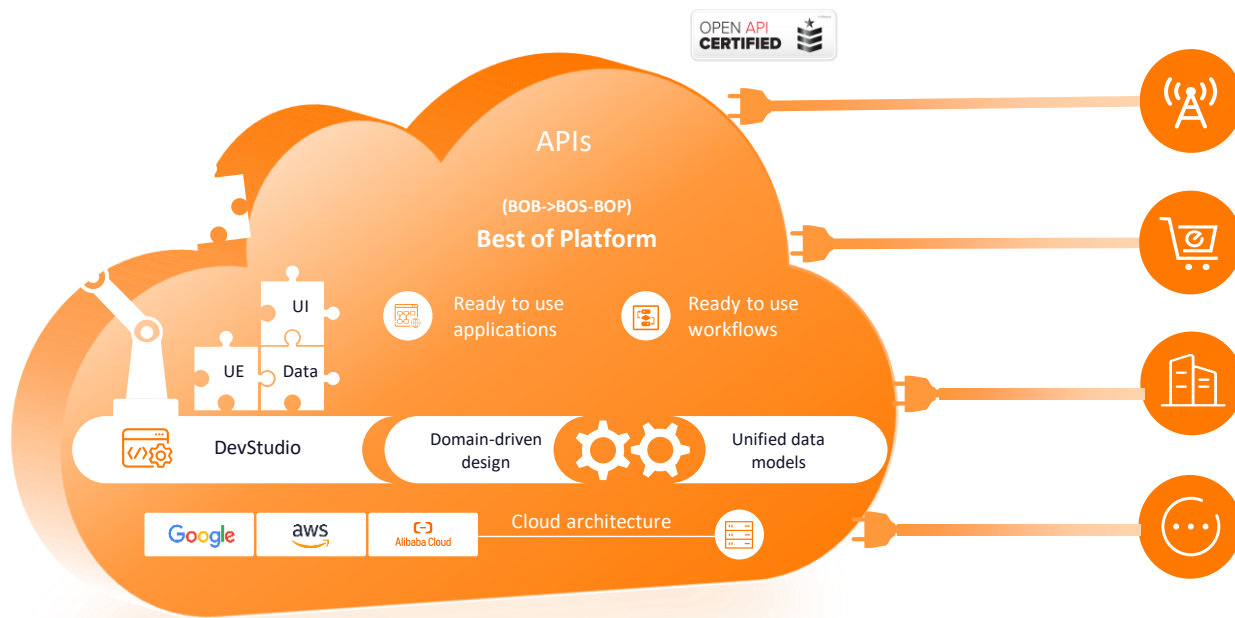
OPEN API CERTIFIED

APIs

(BOB->BOS-BOP)

Best of Platform

UI

UE

Data

Ready to use applications

Ready to use workflows

DevStudio

Domain-driven design

Unified data models

Google

aws

Alibaba Cloud

Cloud architecture